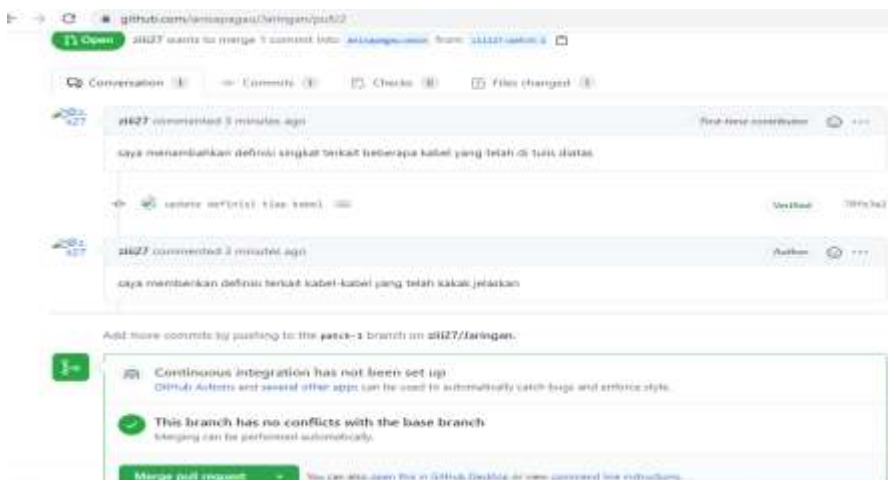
github.com/ansapagau/laringan/pull/2

Open zili27 wants to merge 1 commit into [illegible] from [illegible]

Conversation 1 Commits 1 Checks 0 Files changed 1

zili27 commented 3 minutes ago First-time contributor

saya menambahkan definisi singkat terkait beberapa kabel yang telah di tulis diatas

update definisi tiap kabel Verified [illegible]

zili27 commented 2 minutes ago Author

saya memberikan definisi terkait kabel-kabel yang telah kakak jelaskan

Add more commits by pushing to the patch-1 branch on zili27/laringan.

Continuous integration has not been set up
GitHub Actions and several other apps can be used to automatically catch bugs and enforce style.

This branch has no conflicts with the base branch
Merging can be performed automatically.

Merge pull request You can also open this in GitHub Desktop or view command line instructions.